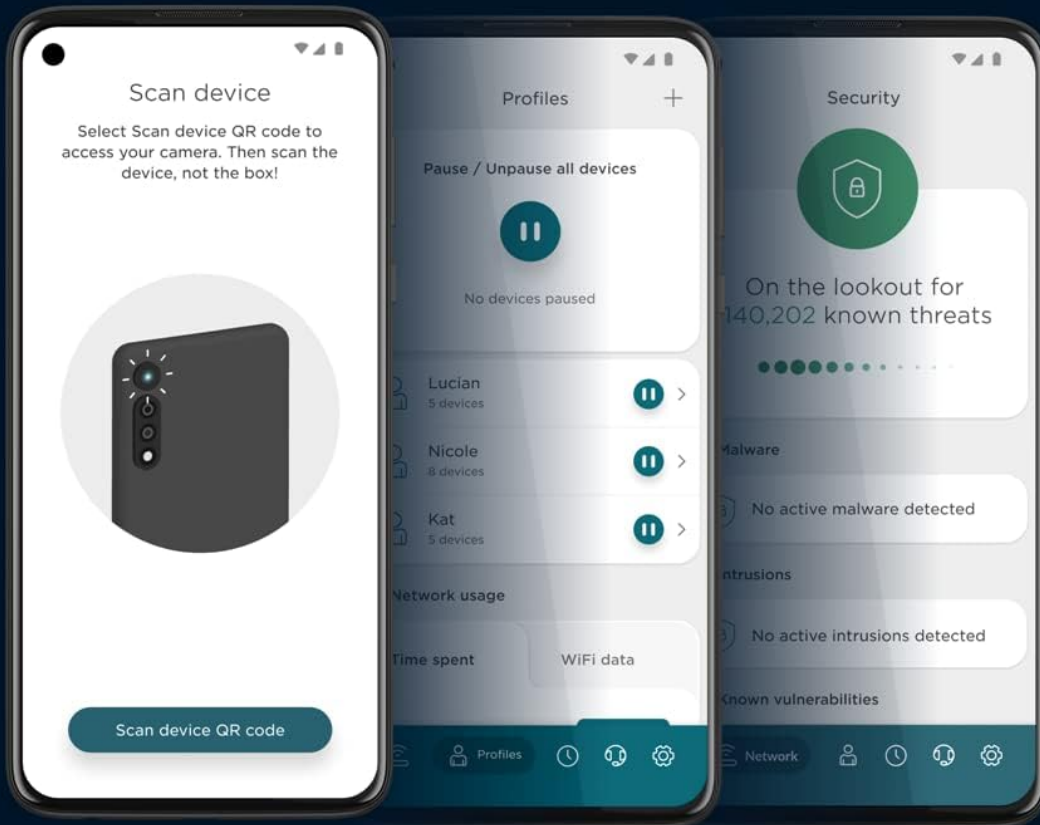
Scan device

Select Scan device QR code to access your camera. Then scan the device, not the box!

Scan device QR code

Profiles

+

Pause / Unpause all devices

No devices paused

Lucian
5 devices

Nicole
8 devices

Kat
5 devices

Network usage

Time spent

WiFi data

Profiles

Security

On the lookout for
140,202 known threats

Malware

No active malware detected

Intrusions

No active intrusions detected

Known vulnerabilities

Network